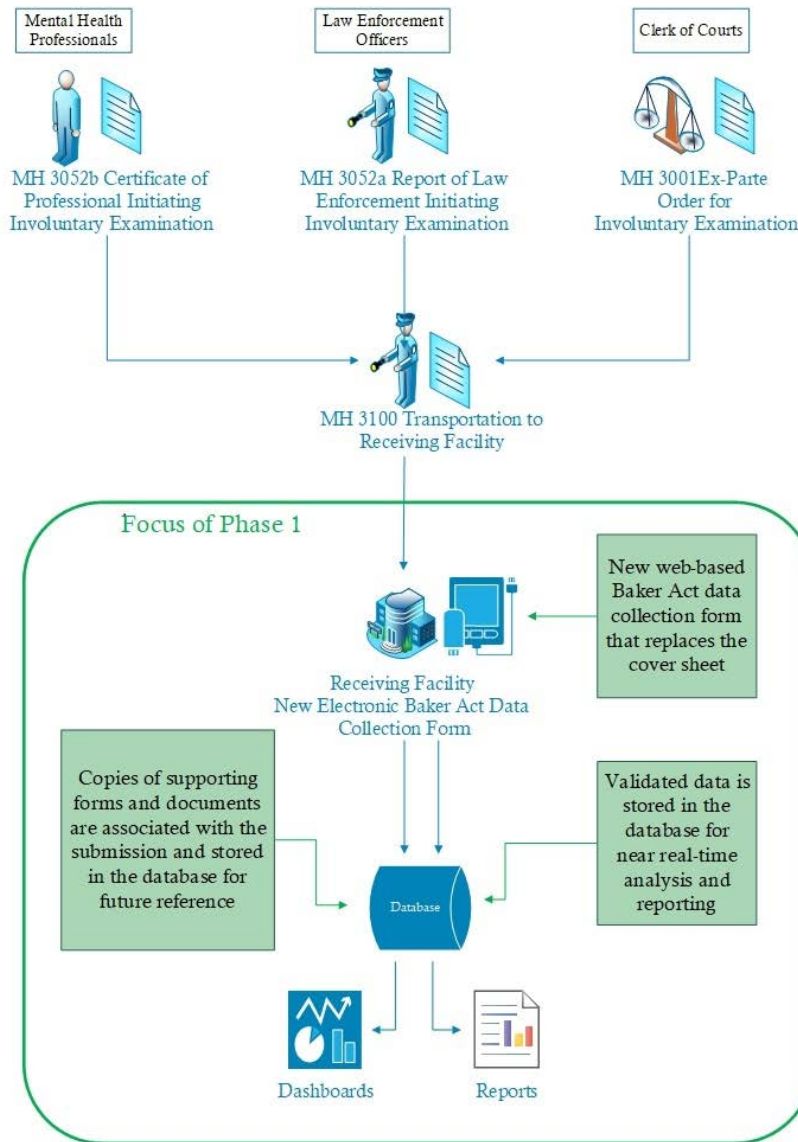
Mental Health Professionals

Law Enforcement Officers

Clerk of Courts

MH 3052b Certificate of Professional Initiating Involuntary Examination

MH 3052a Report of Law Enforcement Initiating Involuntary Examination

MH 3001Ex-Parte Order for Involuntary Examination

MH 3100 Transportation to Receiving Facility

Focus of Phase 1

New web-based Baker Act data collection form that replaces the cover sheet

Receiving Facility New Electronic Baker Act Data Collection Form

Copies of supporting forms and documents are associated with the submission and stored in the database for future reference

Validated data is stored in the database for near real-time analysis and reporting

Database

Dashboards

Reports